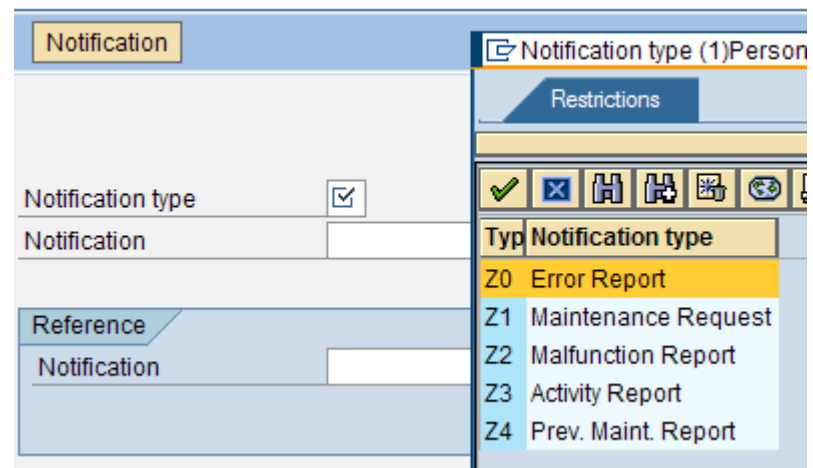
Notification

Notification type (1)Person

Restrictions

Notification type

Notification

Reference

Notification

| Typ | Notification type |
|---|---|
| Z0 | Error Report |
| Z1 | Maintenance Request |
| Z2 | Malfunction Report |
| Z3 | Activity Report |
| Z4 | Prev. Maint. Report |